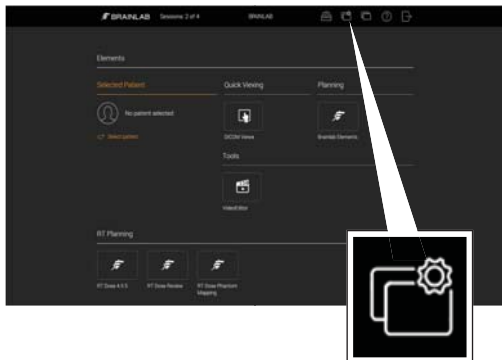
BRAINLAB Sessions: 2 of 4 BRAINLAB

Elements

Selected Patient

No patient selected

Select patient

Quick Viewing

DICOM Viewer

Tools

Video Editor

Planning

Brainlab Elements

RT Planning

RT Dose 4.5.5

RT Dose Review

RT Dose Phantom Mapping